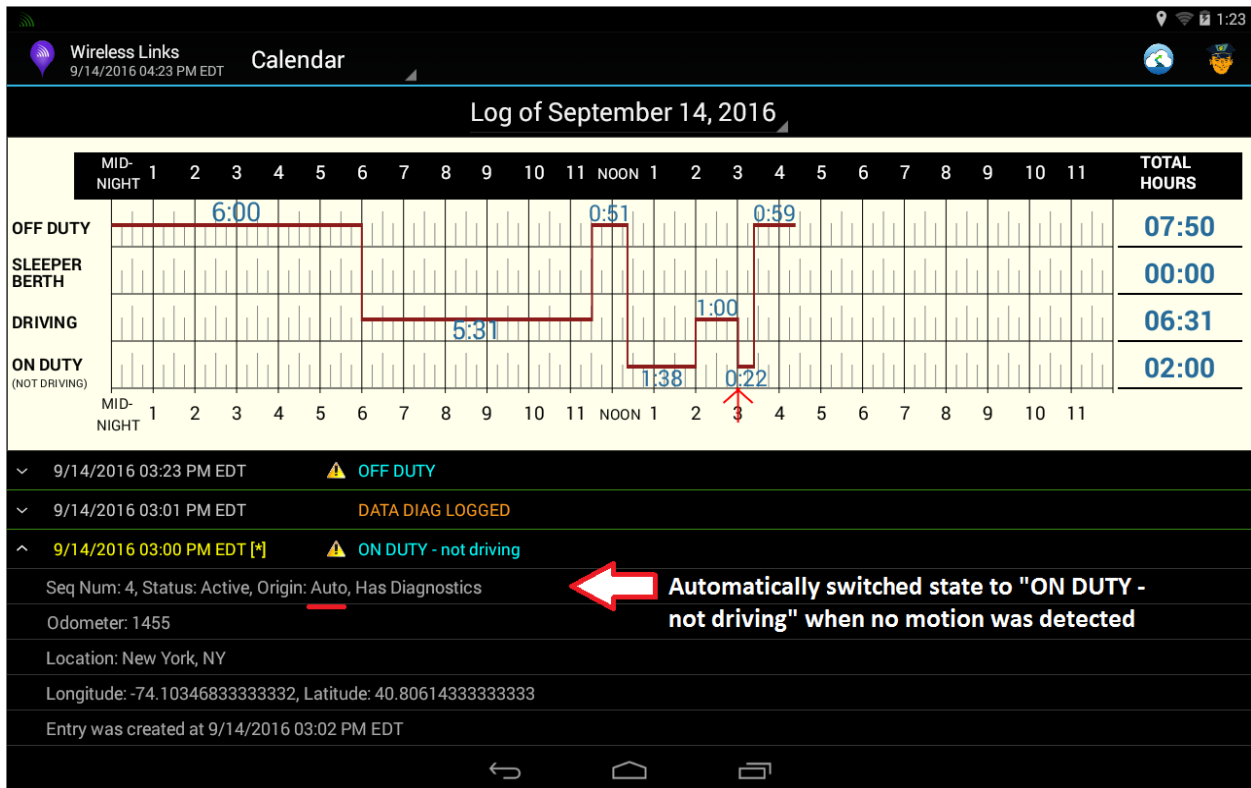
1:23

Wireless Links
9/14/2016 04:23 PM EDT

Calendar

Log of September 14, 2016

| MID-NIGHT | 1 | 2 | 3 | 4 | 5 | 6 | 7 | 8 | 9 | 10 | 11 | NOON | 1 | 2 | 3 | 4 | 5 | 6 | 7 | 8 | 9 | 10 | 11 | TOTAL HOURS |
|---|---|---|---|---|---|---|---|---|---|---|---|---|---|---|---|---|---|---|---|---|---|---|---|---|

OFF DUTY — 6:00, 0:51, 0:59 — 07:50
SLEEPER BERTH — 00:00
DRIVING — 5:31, 1:00 — 06:31
ON DUTY (NOT DRIVING) — 1:38, 0:22 — 02:00

MID-NIGHT 1 2 3 4 5 6 7 8 9 10 11 NOON 1 2 3 4 5 6 7 8 9 10 11

9/14/2016 03:23 PM EDT OFF DUTY
9/14/2016 03:01 PM EDT DATA DIAG LOGGED
9/14/2016 03:00 PM EDT [*] ON DUTY - not driving
Seq Num: 4, Status: Active, Origin: Auto, Has Diagnostics
Odometer: 1455
Location: New York, NY
Longitude: -74.10346833333332, Latitude: 40.80614333333333
Entry was created at 9/14/2016 03:02 PM EDT

Automatically switched state to "ON DUTY - not driving" when no motion was detected